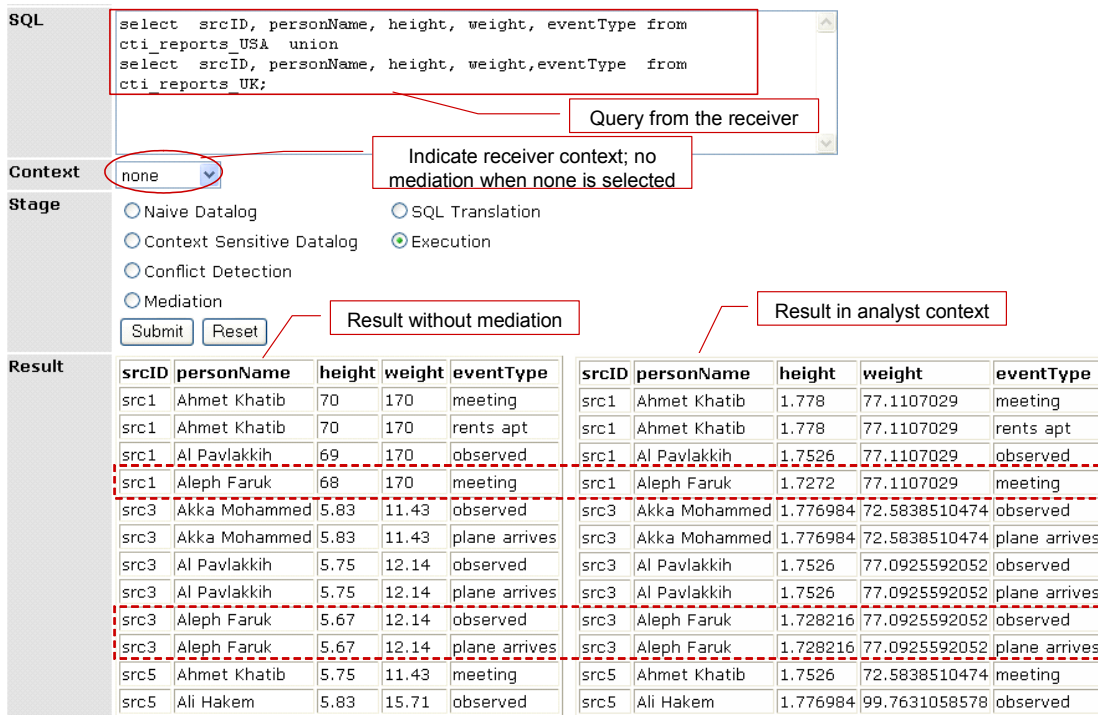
SQL

select srcID, personName, height, weight, eventType from cti_reports_USA union
select srcID, personName, height, weight,eventType from cti_reports_UK;

Query from the receiver

Context none

Indicate receiver context; no mediation when none is selected

Stage
Naive Datalog
SQL Translation
Context Sensitive Datalog
Execution
Conflict Detection
Mediation

Submit Reset

Result without mediation

Result in analyst context

Result

| srcID | personName | height | weight | eventType |
|---|---|---|---|---|
| src1 | Ahmet Khatib | 70 | 170 | meeting |
| src1 | Ahmet Khatib | 70 | 170 | rents apt |
| src1 | Al Pavlakkih | 69 | 170 | observed |
| src1 | Aleph Faruk | 68 | 170 | meeting |
| src3 | Akka Mohammed | 5.83 | 11.43 | observed |
| src3 | Akka Mohammed | 5.83 | 11.43 | plane arrives |
| src3 | Al Pavlakkih | 5.75 | 12.14 | observed |
| src3 | Al Pavlakkih | 5.75 | 12.14 | plane arrives |
| src3 | Aleph Faruk | 5.67 | 12.14 | observed |
| src3 | Aleph Faruk | 5.67 | 12.14 | plane arrives |
| src5 | Ahmet Khatib | 5.75 | 11.43 | meeting |
| src5 | Ali Hakem | 5.83 | 15.71 | observed |

| srcID | personName | height | weight | eventType |
|---|---|---|---|---|
| src1 | Ahmet Khatib | 1.778 | 77.1107029 | meeting |
| src1 | Ahmet Khatib | 1.778 | 77.1107029 | rents apt |
| src1 | Al Pavlakkih | 1.7526 | 77.1107029 | observed |
| src1 | Aleph Faruk | 1.7272 | 77.1107029 | meeting |
| src3 | Akka Mohammed | 1.776984 | 72.5838510474 | observed |
| src3 | Akka Mohammed | 1.776984 | 72.5838510474 | plane arrives |
| src3 | Al Pavlakkih | 1.7526 | 77.0925592052 | observed |
| src3 | Al Pavlakkih | 1.7526 | 77.0925592052 | plane arrives |
| src3 | Aleph Faruk | 1.728216 | 77.0925592052 | observed |
| src3 | Aleph Faruk | 1.728216 | 77.0925592052 | plane arrives |
| src5 | Ahmet Khatib | 1.7526 | 72.5838510474 | meeting |
| src5 | Ali Hakem | 1.776984 | 99.7631058578 | observed |